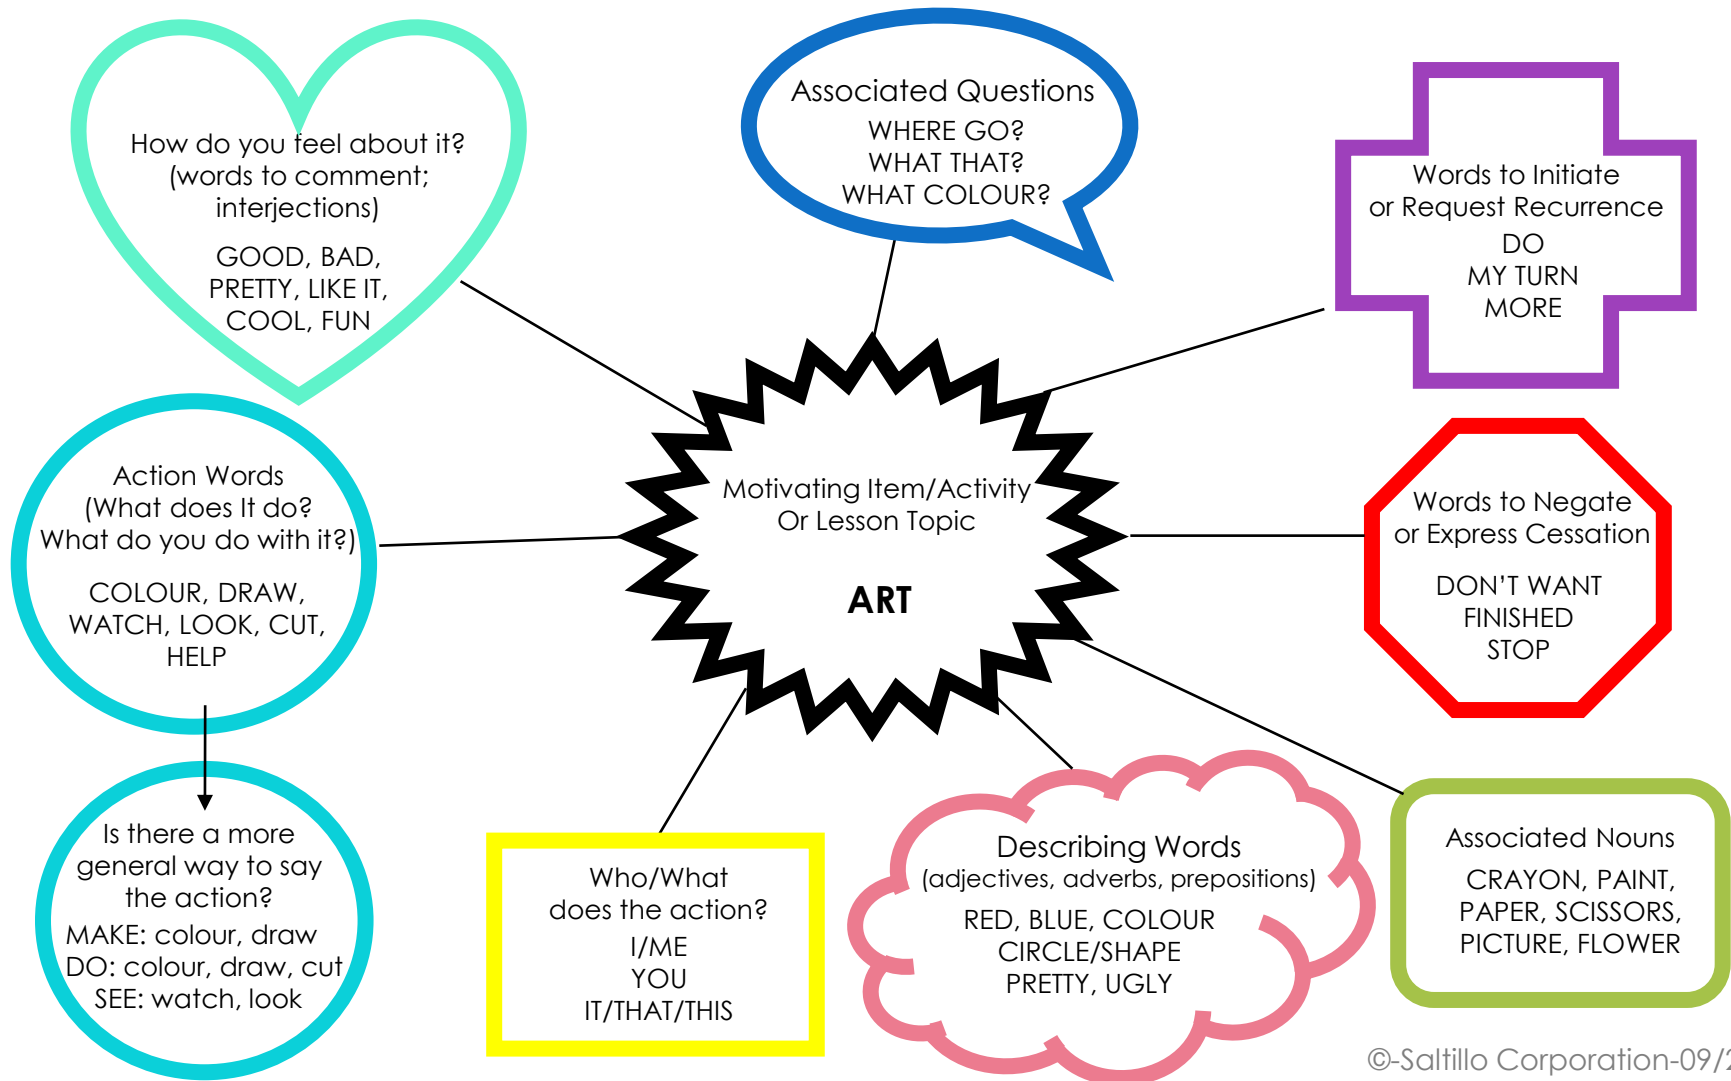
How do you feel about it? (words to comment; interjections)

GOOD, BAD, PRETTY, LIKE IT, COOL, FUN

Associated Questions
WHERE GO?
WHAT THAT?
WHAT COLOUR?

Words to Initiate or Request Recurrence
DO
MY TURN
MORE

Action Words (What does It do? What do you do with it?)

COLOUR, DRAW, WATCH, LOOK, CUT, HELP

Motivating Item/Activity Or Lesson Topic

**ART**

Words to Negate or Express Cessation

DON'T WANT
FINISHED
STOP

Is there a more general way to say the action?
MAKE: colour, draw
DO: colour, draw, cut
SEE: watch, look

Who/What does the action?
I/ME
YOU
IT/THAT/THIS

Describing Words
(adjectives, adverbs, prepositions)
RED, BLUE, COLOUR
CIRCLE/SHAPE
PRETTY, UGLY

Associated Nouns
CRAYON, PAINT, PAPER, SCISSORS, PICTURE, FLOWER

©-Saltillo Corporation-09/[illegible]